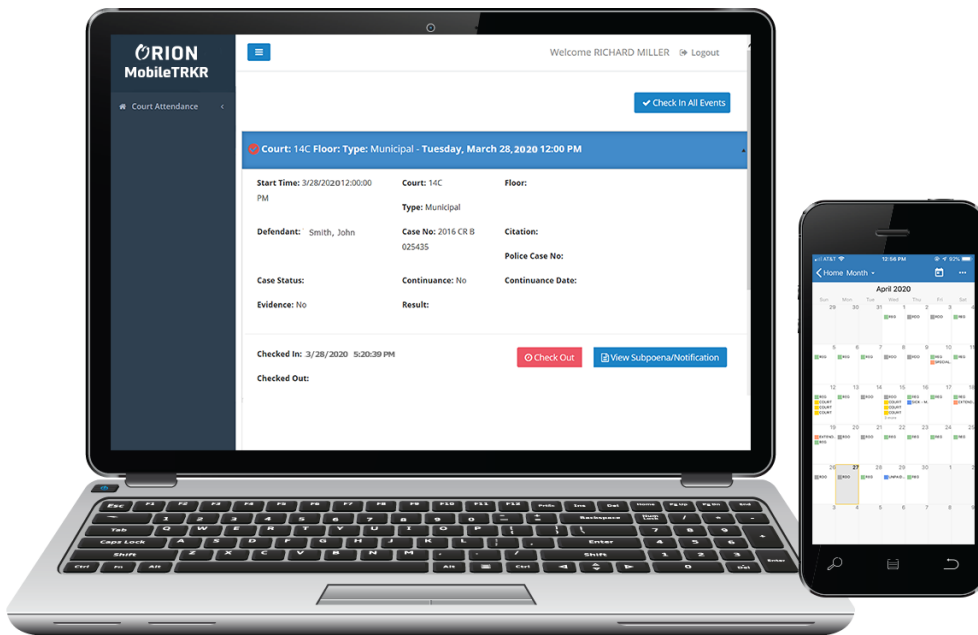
ORION MobileTRKR

Court Attendance

Welcome RICHARD MILLER Logout

Check In All Events

Court: 14C Floor: Type: Municipal - Tuesday, March 28, 2020 12:00 PM

Start Time: 3/28/2020 12:00:00 PM
Court: 14C
Type: Municipal
Floor:

Defendant: Smith, John
Case No: 2016 CR B 025435
Citation:
Police Case No:

Case Status:
Continuance: No
Continuance Date:

Evidence: No
Result:

Checked In: 3/28/2020 5:20:39 PM
Checked Out:

Check Out
View Subpoena/Notification

Home Month

April 2020

Sun Mon Tue Wed Thu Fri Sat

29 30 31 1 2 3 4
5 6 7 8 9 10 11
12 13 14 15 16 17 18
19 20 21 22 23 24 25
26 27 28 29 30 1 2
3 4 5 6 7 8 9